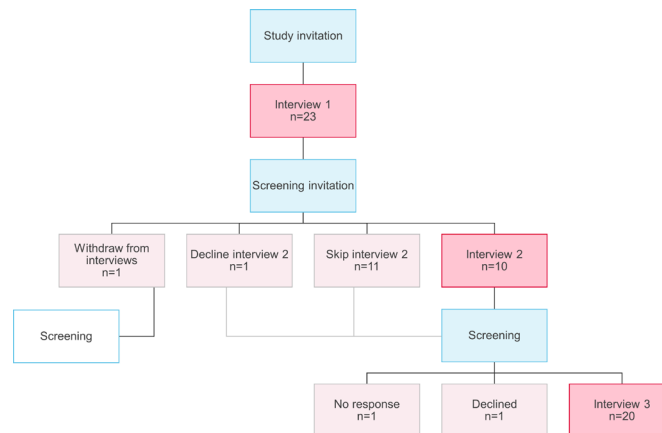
Study invitation

Interview 1
n=23

Screening invitation

Withdraw from interviews
n=1

Decline interview 2
n=1

Skip interview 2
n=11

Interview 2
n=10

Screening

Screening

No response
n=1

Declined
n=1

Interview 3
n=20